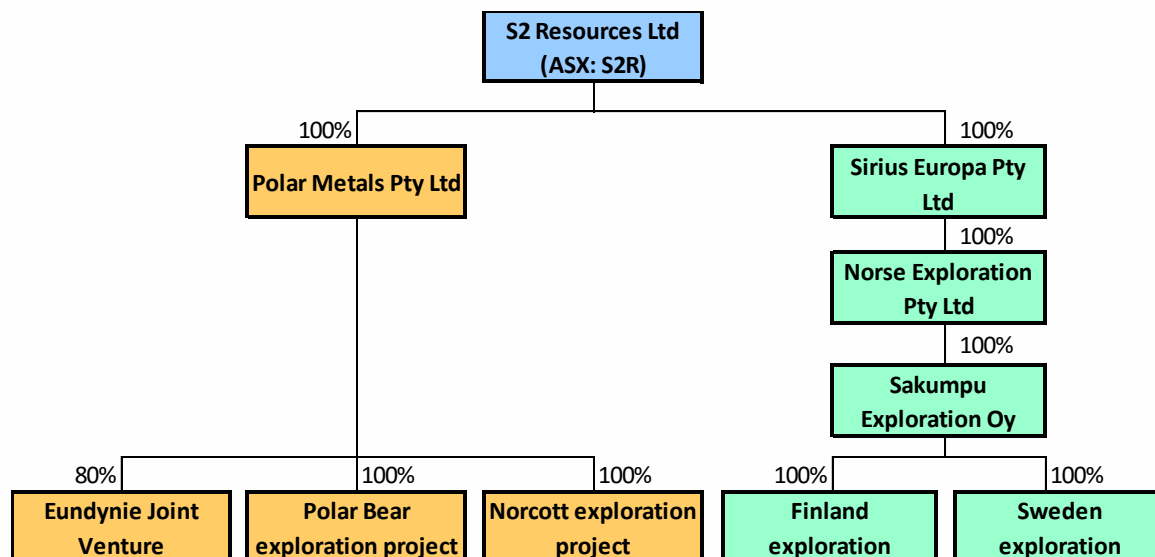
S2 Resources Ltd
(ASX: S2R)

100%

Polar Metals Pty Ltd

100%

Sirius Europa Pty Ltd

100%

Norse Exploration Pty Ltd

100%

Sakumpu Exploration Oy

80%

Eundynie Joint Venture

100%

Polar Bear exploration project

100%

Norcott exploration project

100%

Finland exploration

100%

Sweden exploration